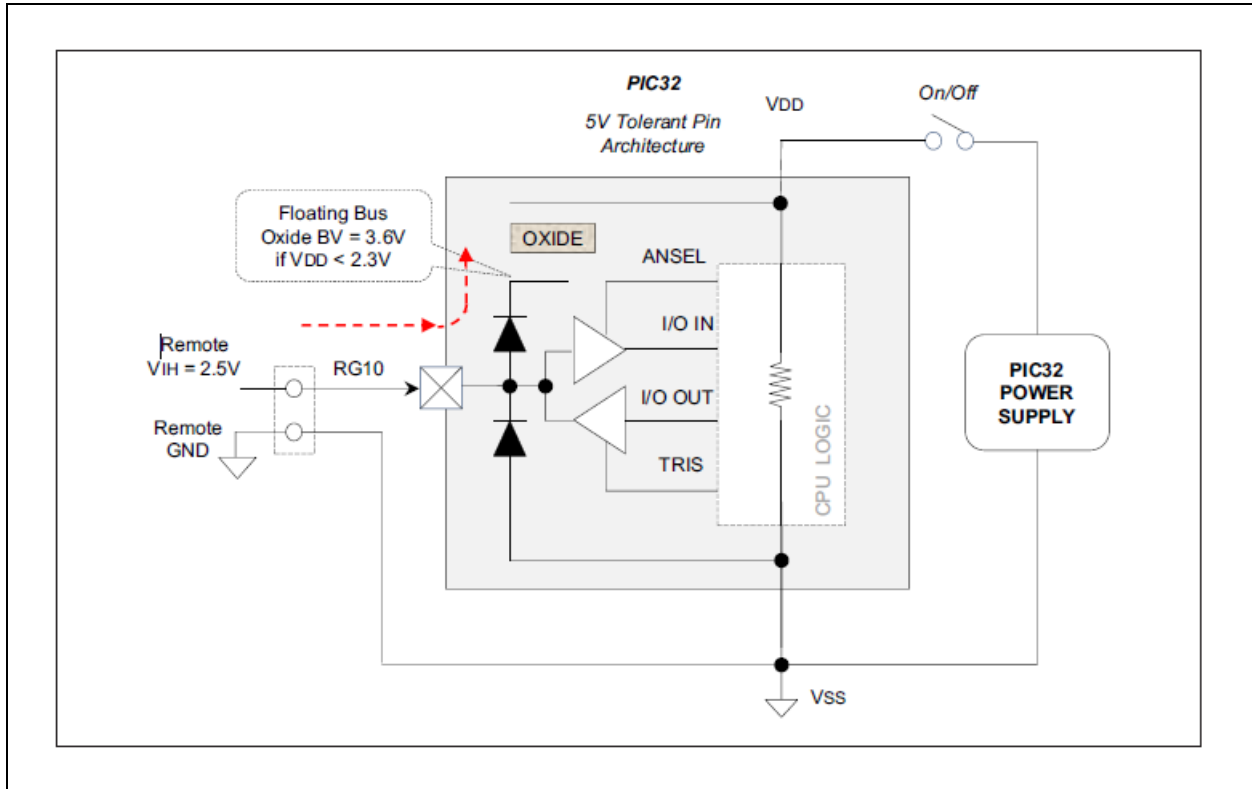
PIC32

5V Tolerant Pin Architecture

VDD

On/Off

Floating Bus
Oxide BV = 3.6V
if VDD < 2.3V

OXIDE

ANSEL

I/O IN

I/O OUT

TRIS

CPU LOGIC

Remote
VIH = 2.5V

RG10

Remote
GND

PIC32
POWER
SUPPLY

VSS